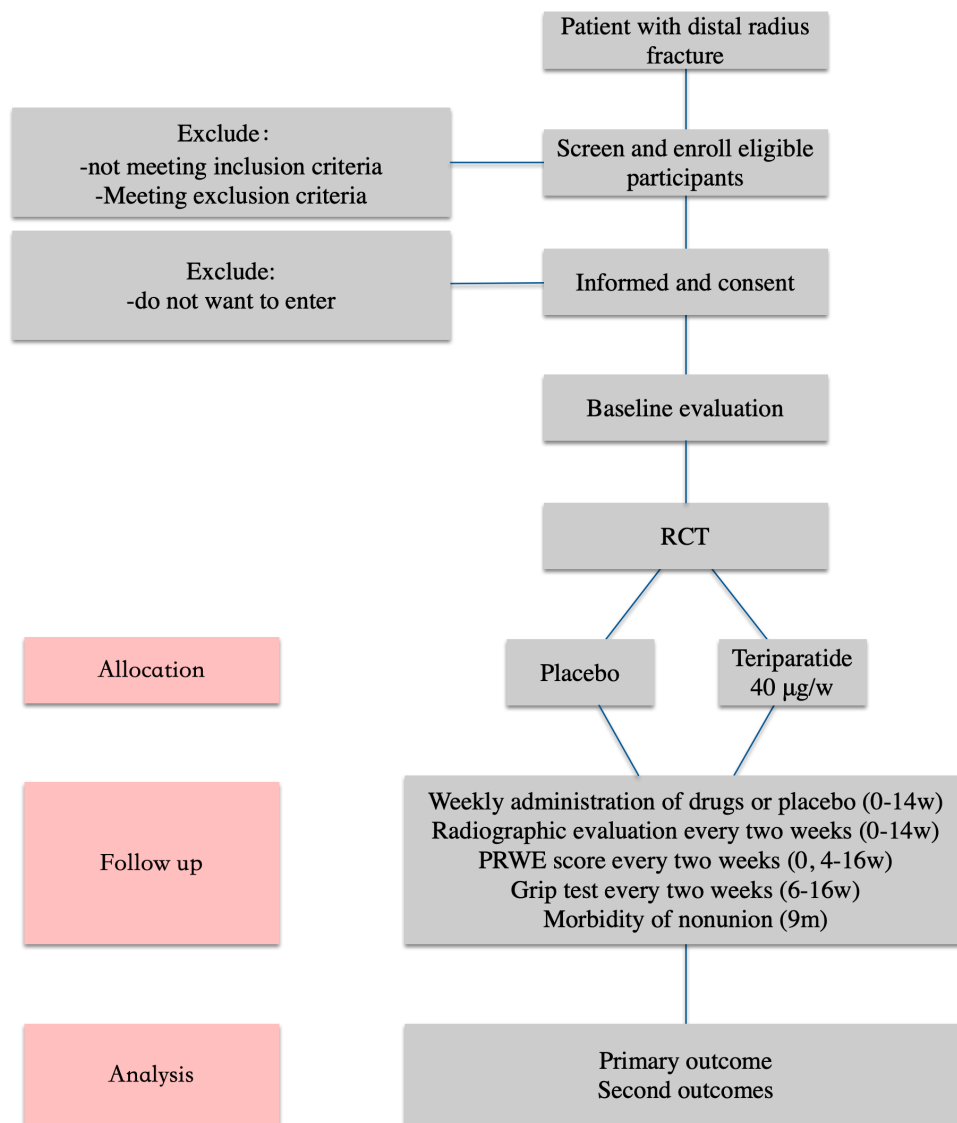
Patient with distal radius fracture

Exclude：
-not meeting inclusion criteria
-Meeting exclusion criteria

Screen and enroll eligible participants

Exclude:
-do not want to enter

Informed and consent

Baseline evaluation

RCT

Allocation

Placebo

Teriparatide 40 μg/w

Follow up

Weekly administration of drugs or placebo (0-14w)
Radiographic evaluation every two weeks (0-14w)
PRWE score every two weeks (0，4-16w)
Grip test every two weeks (6-16w)
Morbidity of nonunion (9m)

Analysis

Primary outcome
Second outcomes